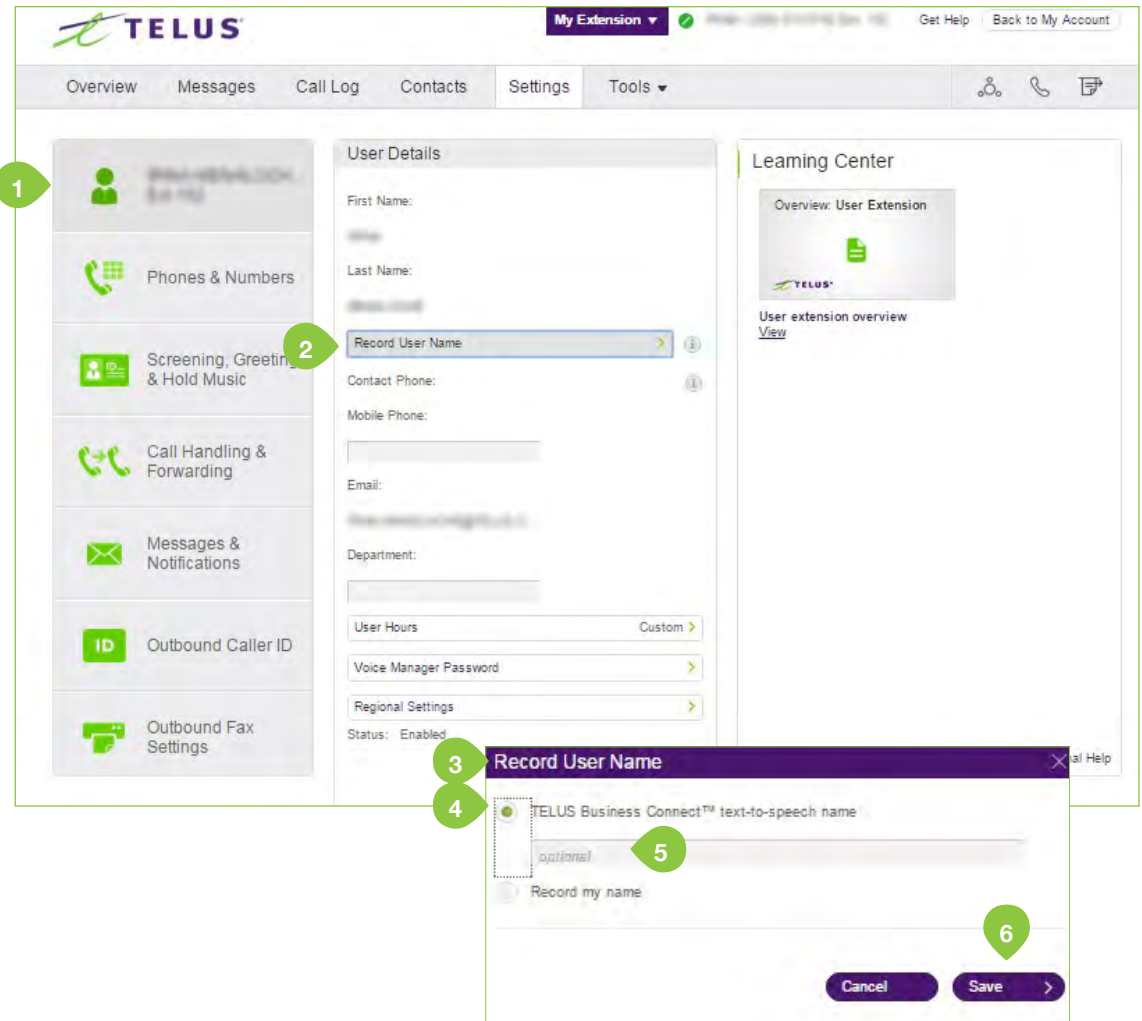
TELUS

My Extension ▾ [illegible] Get Help Back to My Account

Overview Messages Call Log Contacts Settings Tools ▾

1

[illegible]

Phones & Numbers

Screening, Greeting & Hold Music

Call Handling & Forwarding

Messages & Notifications

ID Outbound Caller ID

Outbound Fax Settings

User Details

First Name:

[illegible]

Last Name:

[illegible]

2

Record User Name

Contact Phone:

Mobile Phone:

Email:

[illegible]

Department:

User Hours Custom

Voice Manager Password

Regional Settings

Status: Enabled

Learning Center

Overview: User Extension

TELUS

User extension overview
View

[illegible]al Help

3

Record User Name

4

TELUS Business Connect™ text-to-speech name

optional

5

Record my name

6

Cancel Save